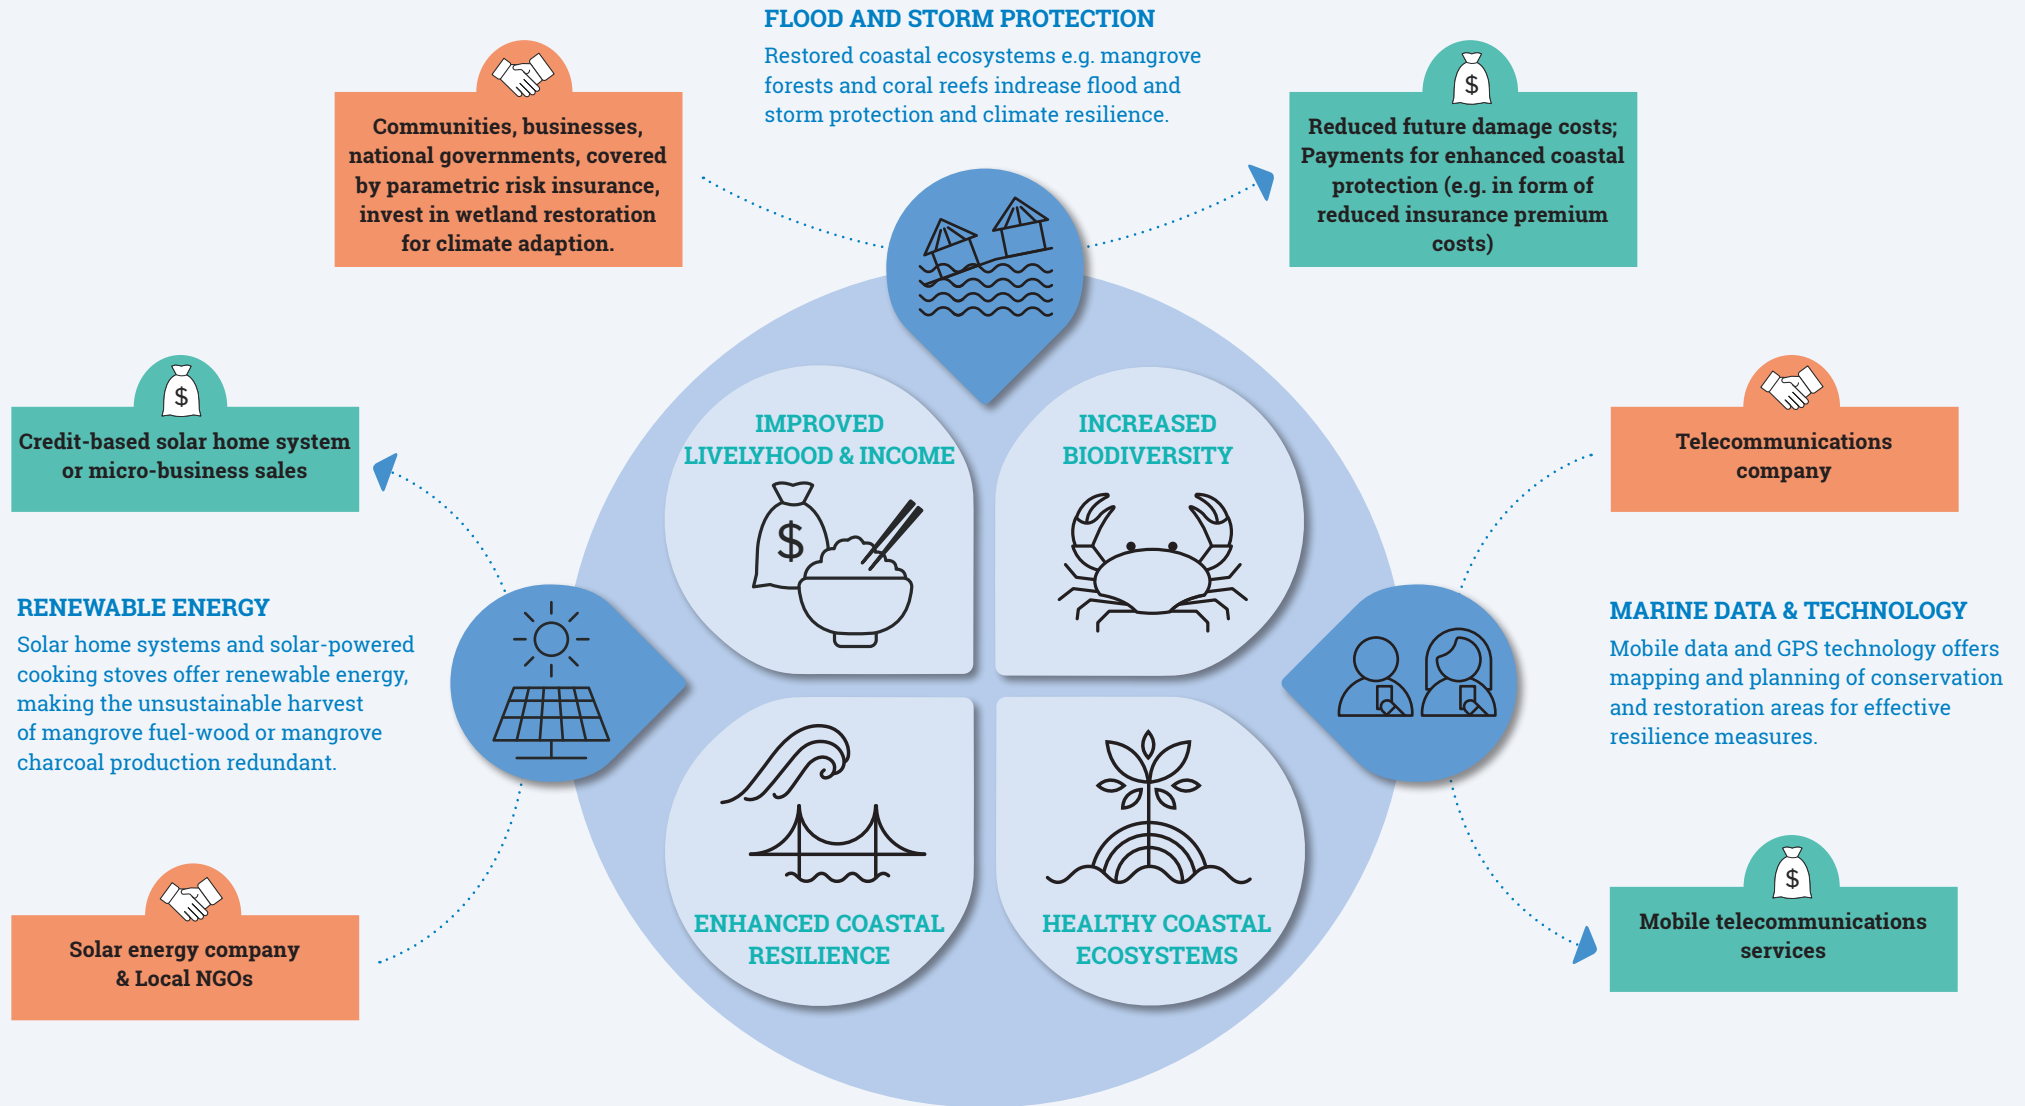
FLOOD AND STORM PROTECTION

Restored coastal ecosystems e.g. mangrove forests and coral reefs indrease flood and storm protection and climate resilience.

Communities, businesses, national governments, covered by parametric risk insurance, invest in wetland restoration for climate adaption.

$

Reduced future damage costs; Payments for enhanced coastal protection (e.g. in form of reduced insurance premium costs)

$

Credit-based solar home system or micro-business sales

Telecommunications company

RENEWABLE ENERGY

Solar home systems and solar-powered cooking stoves offer renewable energy, making the unsustainable harvest of mangrove fuel-wood or mangrove charcoal production redundant.

IMPROVED LIVELYHOOD & INCOME

$

INCREASED BIODIVERSITY

MARINE DATA & TECHNOLOGY

Mobile data and GPS technology offers mapping and planning of conservation and restoration areas for effective resilience measures.

ENHANCED COASTAL RESILIENCE

HEALTHY COASTAL ECOSYSTEMS

Solar energy company & Local NGOs

$

Mobile telecommunications services